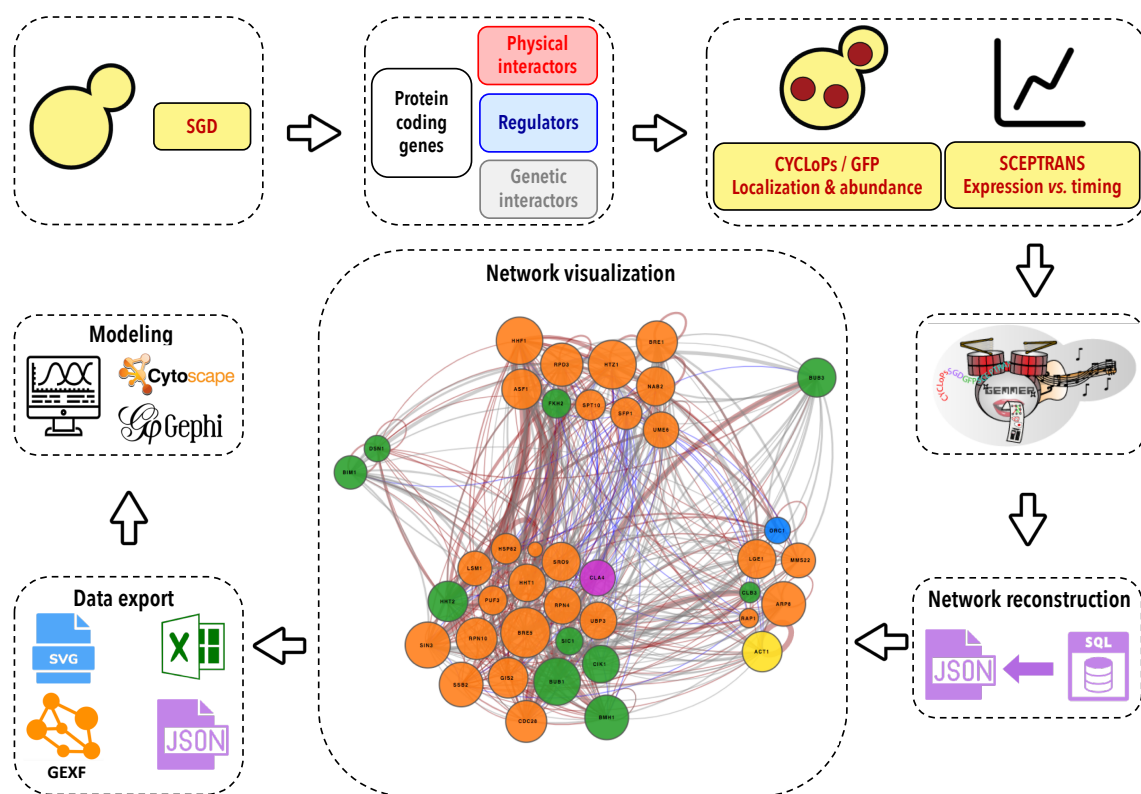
SGD

Protein coding genes

Physical interactors

Regulators

Genetic interactors

CYCLoPs / GFP
Localization & abundance

SCEPTRANS
Expression *vs.* timing

GEMMER

Network visualization

HHF1
RPD3
HTZ1
BRE1
ASF1
FKH2
SPT16
NAP1
SFP1
UME6
BUD3
DSN1
BIM1
DRC1
HSP82
SRO9
LSM1
HHT1
CLA4
LGE1
MMS22
HHT2
PUF2
RPN4
CLB2
ARP8
RAP1
SIN3
RPN10
BRE5
USP3
SIC1
ACT1
CIK1
SSS2
GIS2
SUB1
CDC28
BMH1

Modeling

Cytoscape

Gephi

Data export

SVG

X

GEXF

JSON

Network reconstruction

JSON

SQL